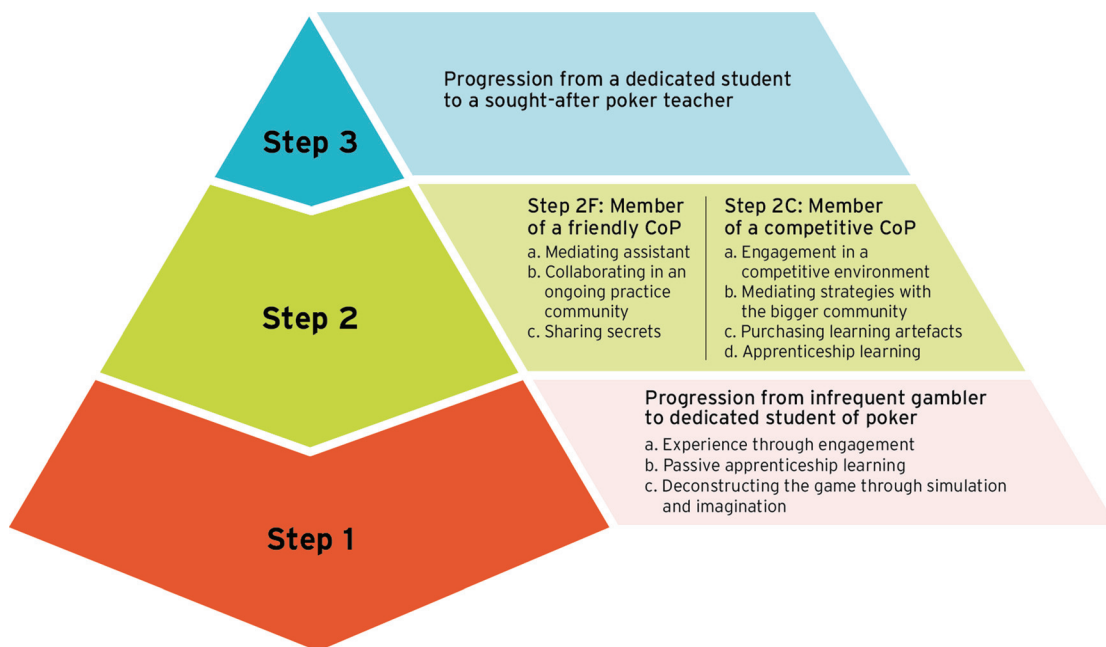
Step 3

Progression from a dedicated student to a sought-after poker teacher

Step 2

Step 2F: Member of a friendly CoP
a. Mediating assistant
b. Collaborating in an ongoing practice community
c. Sharing secrets

Step 2C: Member of a competitive CoP
a. Engagement in a competitive environment
b. Mediating strategies with the bigger community
c. Purchasing learning artefacts
d. Apprenticeship learning

Step 1

Progression from infrequent gambler to dedicated student of poker
a. Experience through engagement
b. Passive apprenticeship learning
c. Deconstructing the game through simulation and imagination